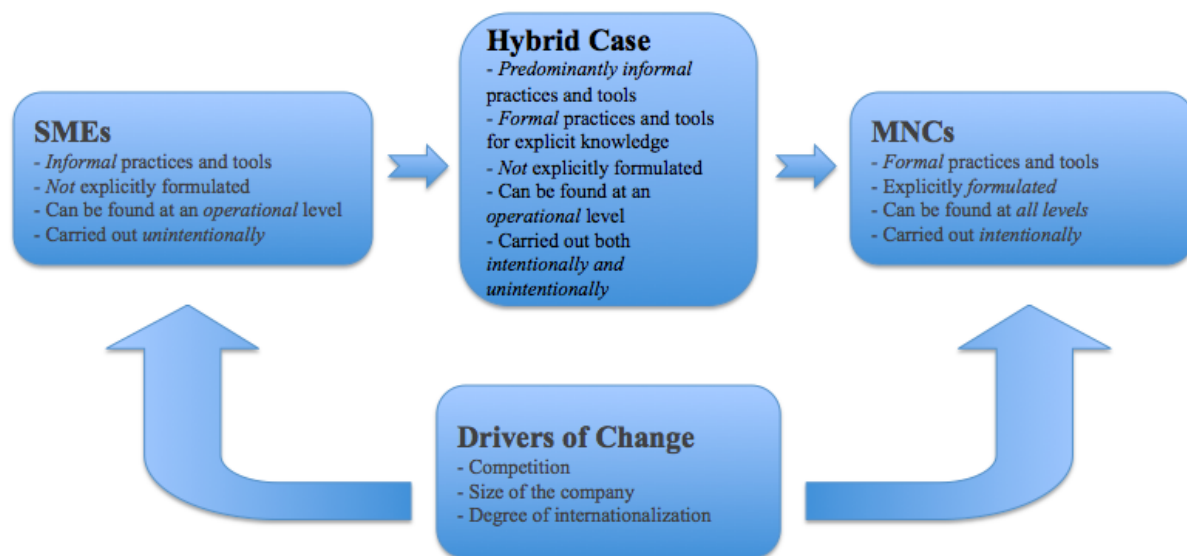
SMEs
- Informal practices and tools
- Not explicitly formulated
- Can be found at an operational level
- Carried out unintentionally

Hybrid Case
- Predominantly informal practices and tools
- Formal practices and tools for explicit knowledge
- Not explicitly formulated
- Can be found at an operational level
- Carried out both intentionally and unintentionally

MNCs
- Formal practices and tools
- Explicitly formulated
- Can be found at all levels
- Carried out intentionally

Drivers of Change
- Competition
- Size of the company
- Degree of internationalization